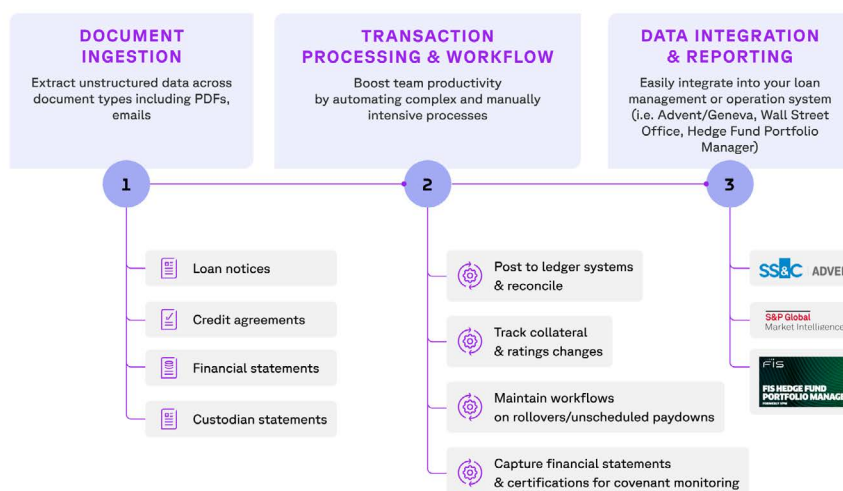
DOCUMENT INGESTION

Extract unstructured data across document types including PDFs, emails

TRANSACTION PROCESSING & WORKFLOW

Boost team productivity by automating complex and manually intensive processes

DATA INTEGRATION & REPORTING

Easily integrate into your loan management or operation system (i.e. Advent/Geneva, Wall Street Office, Hedge Fund Portfolio Manager)

1

2

3

Loan notices

Credit agreements

Financial statements

Custodian statements

Post to ledger systems & reconcile

Track collateral & ratings changes

Maintain workflows on rollovers/unscheduled paydowns

Capture financial statements & certifications for covenant monitoring

SS&C ADVE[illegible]

S&P Global Market Intelligence

FIS

FIS HEDGE FUND PORTFOLIO MANAG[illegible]